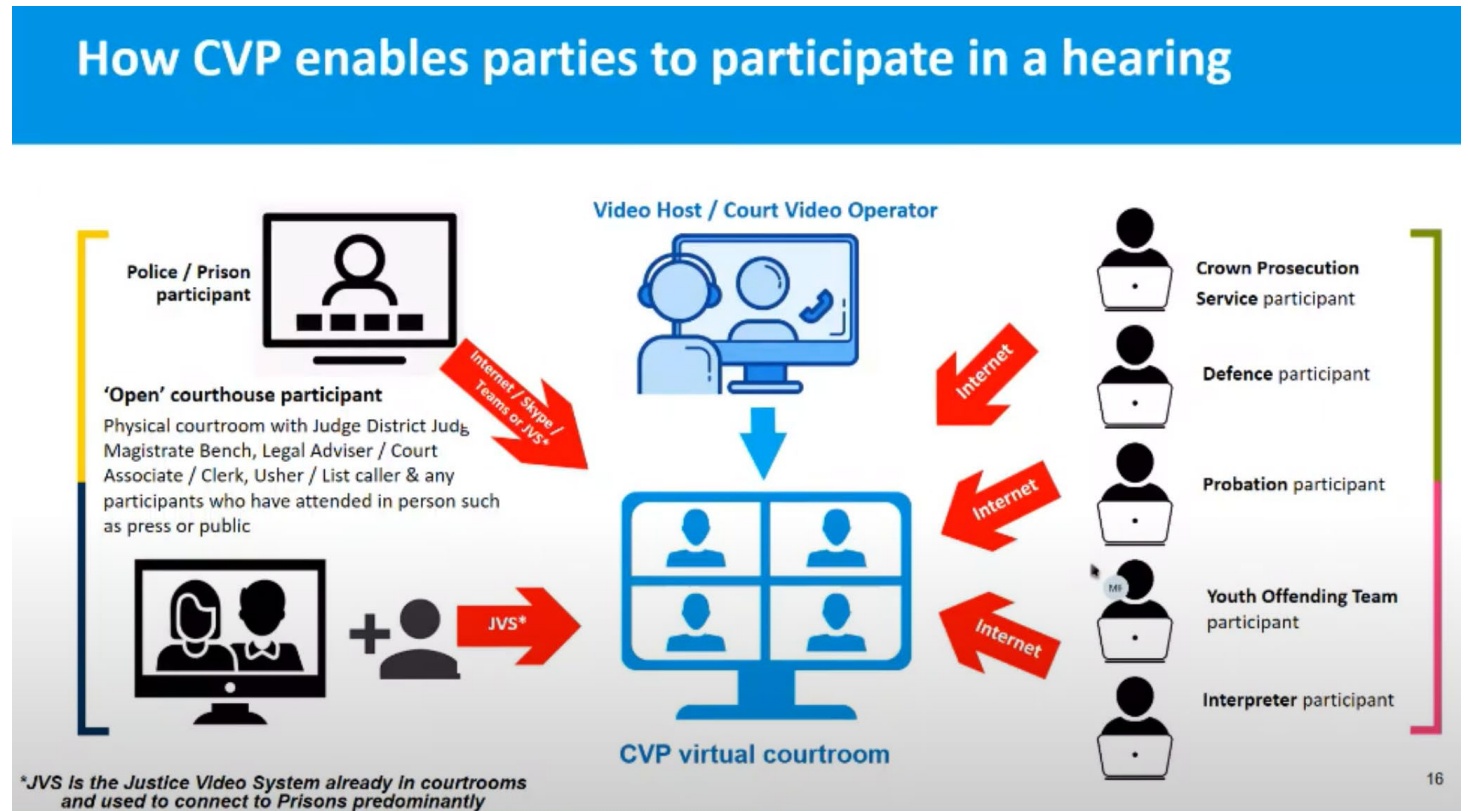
How CVP enables parties to participate in a hearing

Police / Prison participant

Internet / Skype / Teams or JVS*

'Open' courthouse participant

Physical courtroom with Judge District Judg Magistrate Bench, Legal Adviser / Court Associate / Clerk, Usher / List caller & any participants who have attended in person such as press or public

JVS*

Video Host / Court Video Operator

CVP virtual courtroom

Internet

Internet

Internet

Crown Prosecution Service participant

Defence participant

Probation participant

MI

Youth Offending Team participant

Interpreter participant

*JVS is the Justice Video System already in courtrooms and used to connect to Prisons predominantly

16